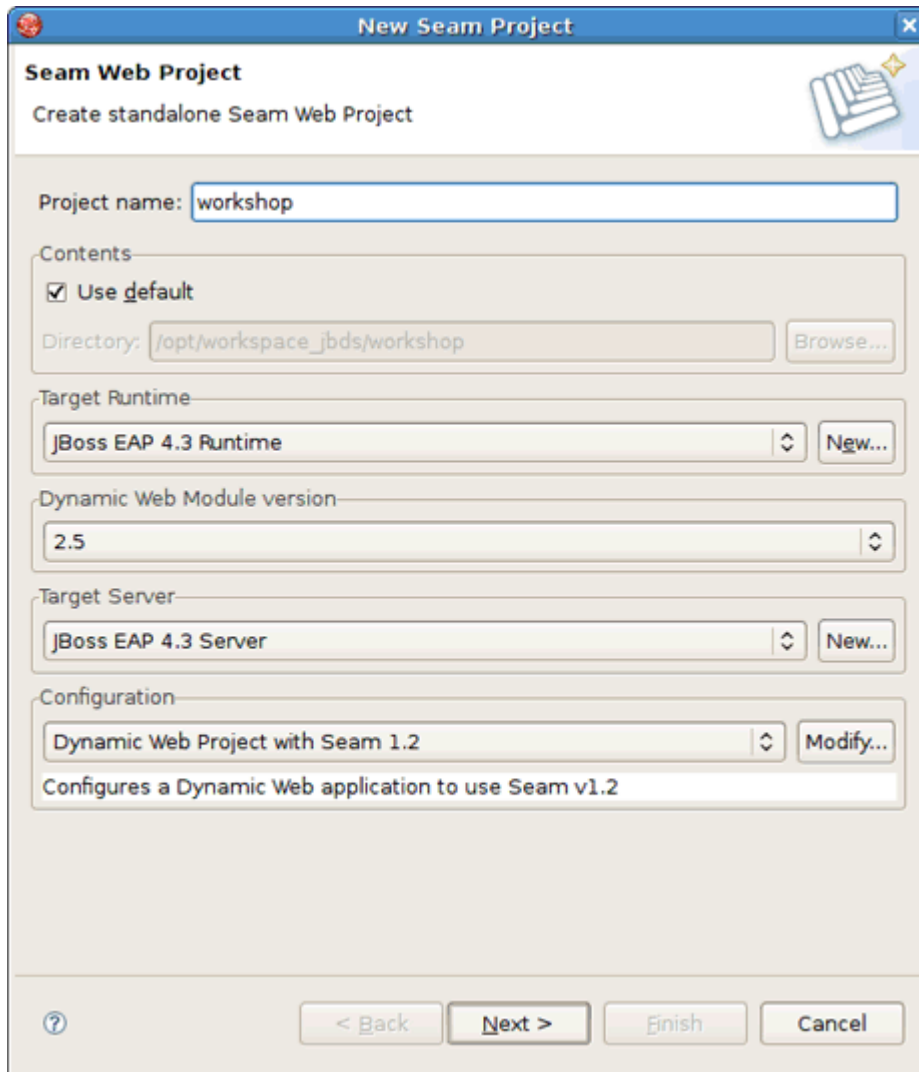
New Seam Project

Seam Web Project

Create standalone Seam Web Project

Project name: workshop

Contents

☑ Use default

Directory: /opt/workspace_jbds/workshop

Browse...

Target Runtime

JBoss EAP 4.3 Runtime

New...

Dynamic Web Module version

2.5

Target Server

JBoss EAP 4.3 Server

New...

Configuration

Dynamic Web Project with Seam 1.2

Modify...

Configures a Dynamic Web application to use Seam v1.2

< Back

Next >

Finish

Cancel